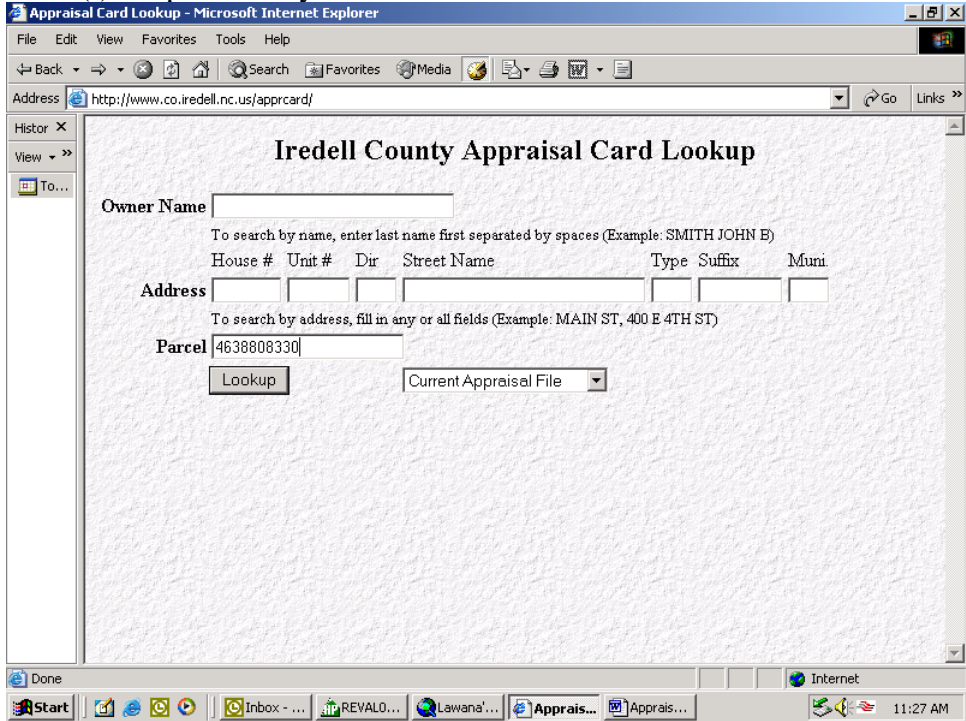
Appraisal Card Lookup - Microsoft Internet Explorer

File Edit View Favorites Tools Help

Back Search Favorites Media

Address http://www.co.iredell.nc.us/apprcard/ Go Links »

Histor ×

View »

To...

Iredell County Appraisal Card Lookup

Owner Name

To search by name, enter last name first separated by spaces (Example: SMITH JOHN B)

House # Unit # Dir Street Name Type Suffix Muni.

Address

To search by address, fill in any or all fields (Example: MAIN ST, 400 E 4TH ST)

Parcel 4638808330

Lookup

Current Appraisal File

Done

Internet

Start Inbox - ... REVALO... Lawana'... Apprais... Apprais... 11:27 AM